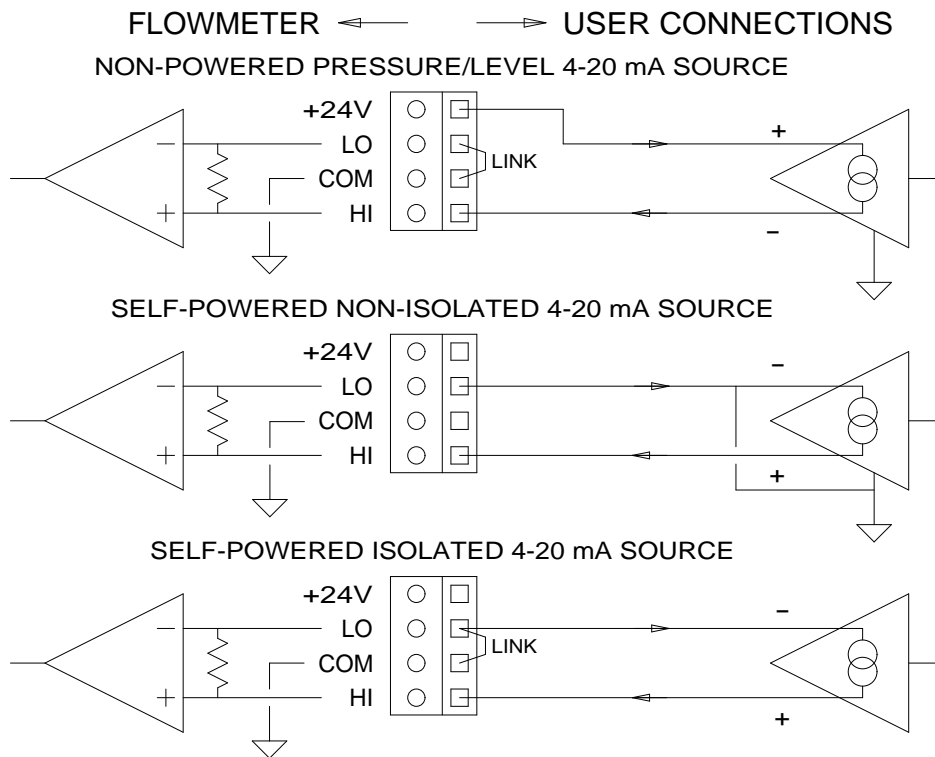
FLOWMETER USER CONNECTIONS

NON-POWERED PRESSURE/LEVEL 4-20 mA SOURCE

+24V
–
LO
LINK
COM
+
HI
+
–

SELF-POWERED NON-ISOLATED 4-20 mA SOURCE

+24V
–
LO
COM
+
HI
–
+

SELF-POWERED ISOLATED 4-20 mA SOURCE

+24V
–
LO
LINK
COM
+
HI
–
+